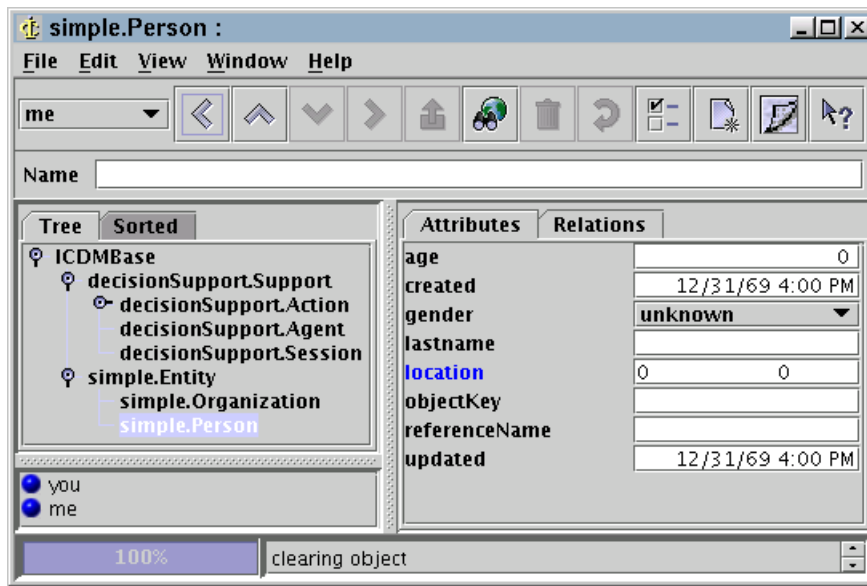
simple.Person :

File Edit View Window Help

me

Name

Tree Sorted

ICDMBase
decisionSupport.Support
decisionSupport.Action
decisionSupport.Agent
decisionSupport.Session
simple.Entity
simple.Organization
simple.Person

you
me

Attributes Relations

| | |
|---|---|
| age | 0 |
| created | 12/31/69 4:00 PM |
| gender | unknown |
| lastname | |
| location | 0 0 |
| objectKey | |
| referenceName | |
| updated | 12/31/69 4:00 PM |

100%

clearing object